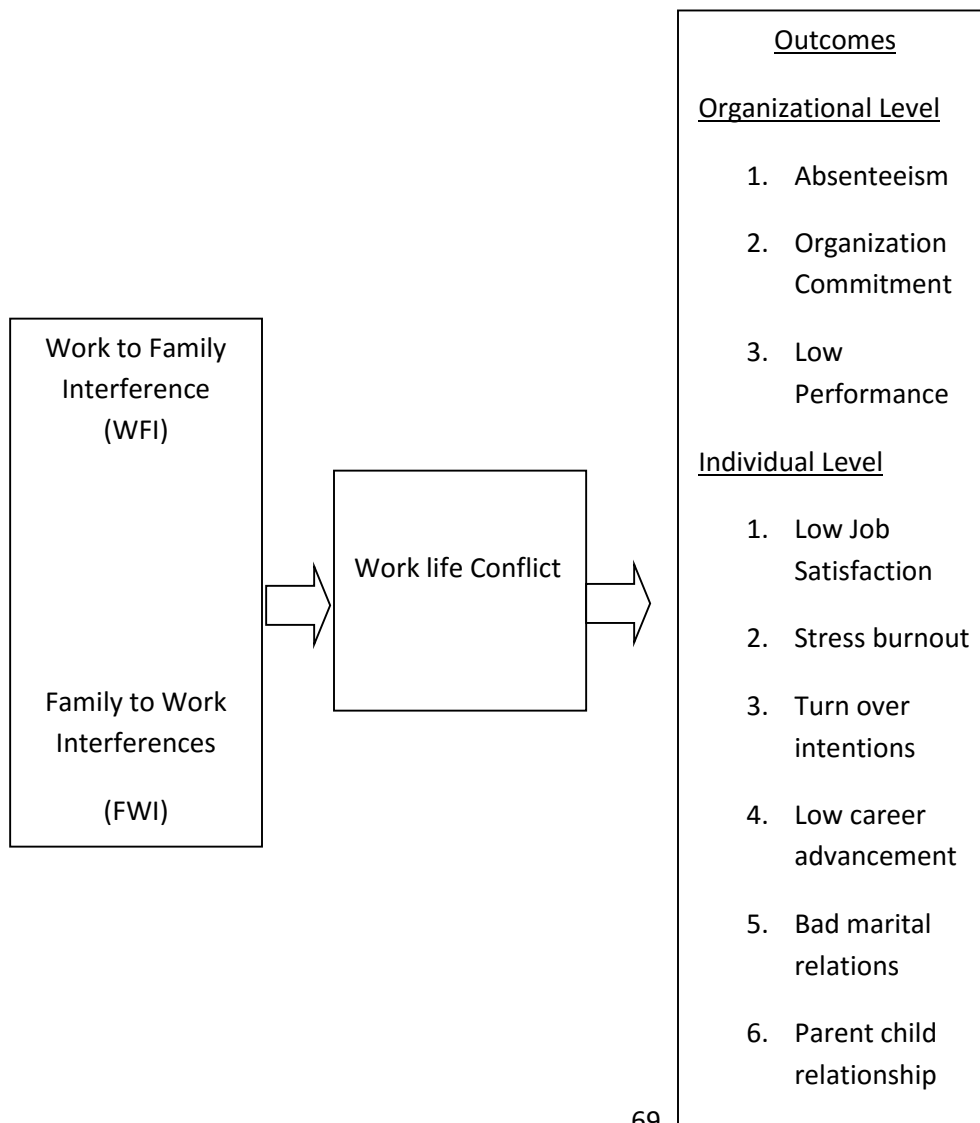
Work to Family Interference (WFI)

Family to Work Interferences

(FWI)

Work life Conflict

Outcomes

Organizational Level

1. Absenteeism
2. Organization Commitment
3. Low Performance

Individual Level

1. Low Job Satisfaction
2. Stress burnout
3. Turn over intentions
4. Low career advancement
5. Bad marital relations
6. Parent child relationship

69